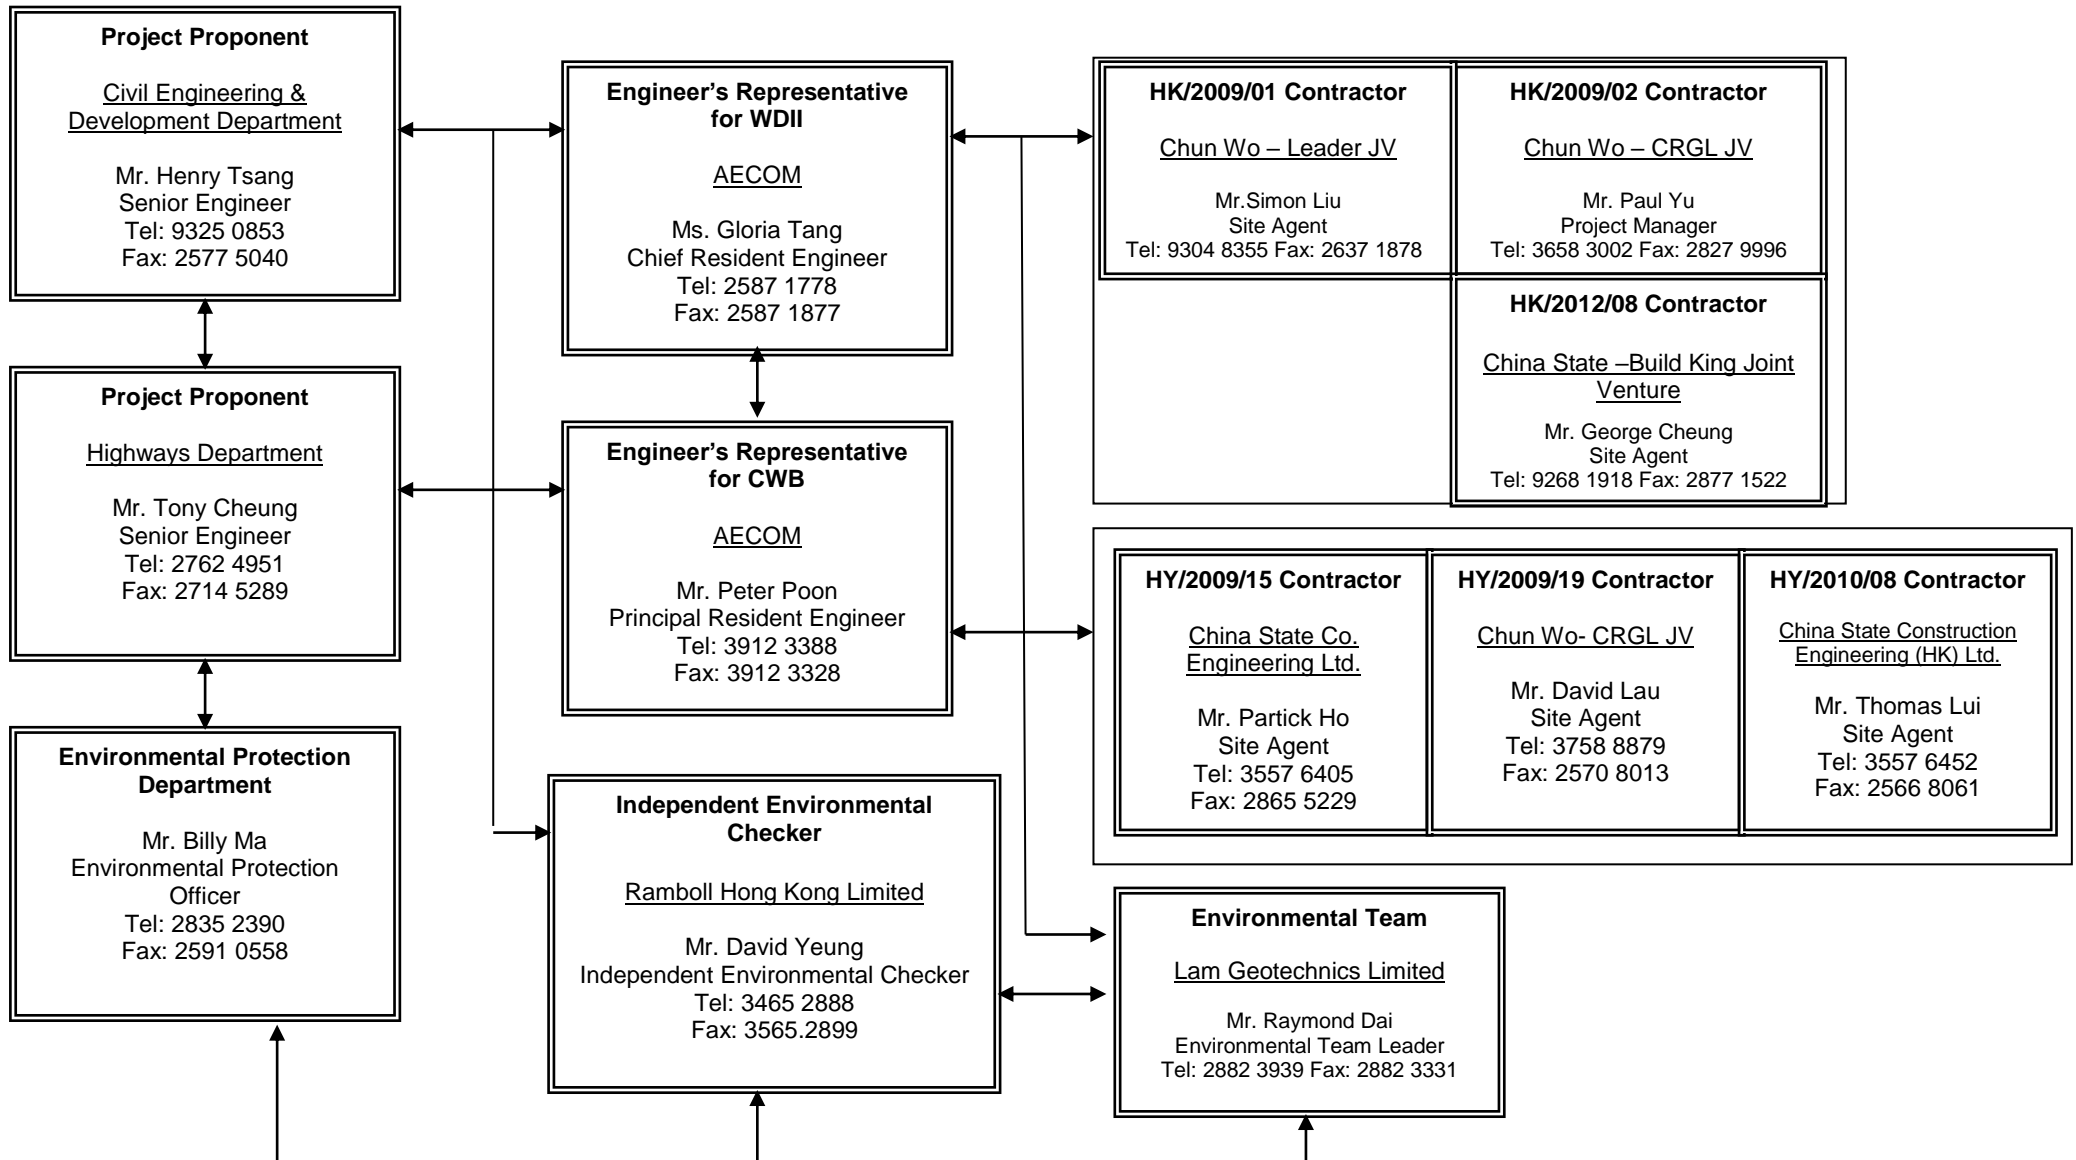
**Project Proponent**

Civil Engineering & Development Department

Mr. Henry Tsang
Senior Engineer
Tel: 9325 0853
Fax: 2577 5040

**Project Proponent**

Highways Department

Mr. Tony Cheung
Senior Engineer
Tel: 2762 4951
Fax: 2714 5289

**Environmental Protection Department**

Mr. Billy Ma
Environmental Protection Officer
Tel: 2835 2390
Fax: 2591 0558

**Engineer's Representative for WDII**

AECOM

Ms. Gloria Tang
Chief Resident Engineer
Tel: 2587 1778
Fax: 2587 1877

**Engineer's Representative for CWB**

AECOM

Mr. Peter Poon
Principal Resident Engineer
Tel: 3912 3388
Fax: 3912 3328

**Independent Environmental Checker**

Ramboll Hong Kong Limited

Mr. David Yeung
Independent Environmental Checker
Tel: 3465 2888
Fax: 3565.2899

**HK/2009/01 Contractor**

Chun Wo – Leader JV

Mr.Simon Liu
Site Agent
Tel: 9304 8355 Fax: 2637 1878

**HK/2009/02 Contractor**

Chun Wo – CRGL JV

Mr. Paul Yu
Project Manager
Tel: 3658 3002 Fax: 2827 9996

**HK/2012/08 Contractor**

China State –Build King Joint Venture

Mr. George Cheung
Site Agent
Tel: 9268 1918 Fax: 2877 1522

**HY/2009/15 Contractor**

China State Co. Engineering Ltd.

Mr. Partick Ho
Site Agent
Tel: 3557 6405
Fax: 2865 5229

**HY/2009/19 Contractor**

Chun Wo- CRGL JV

Mr. David Lau
Site Agent
Tel: 3758 8879
Fax: 2570 8013

**HY/2010/08 Contractor**

China State Construction Engineering (HK) Ltd.

Mr. Thomas Lui
Site Agent
Tel: 3557 6452
Fax: 2566 8061

**Environmental Team**

Lam Geotechnics Limited

Mr. Raymond Dai
Environmental Team Leader
Tel: 2882 3939 Fax: 2882 3331